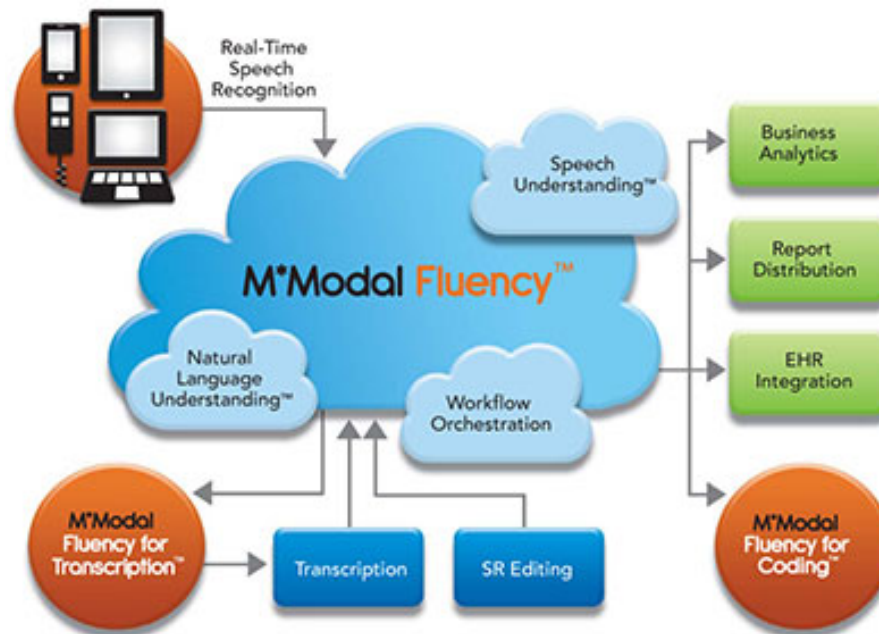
Real-Time Speech Recognition

Speech Understanding™

M*Modal Fluency™

Natural Language Understanding™

Workflow Orchestration

Business Analytics

Report Distribution

EHR Integration

M*Modal Fluency for Transcription™

Transcription

SR Editing

M*Modal Fluency for Coding™